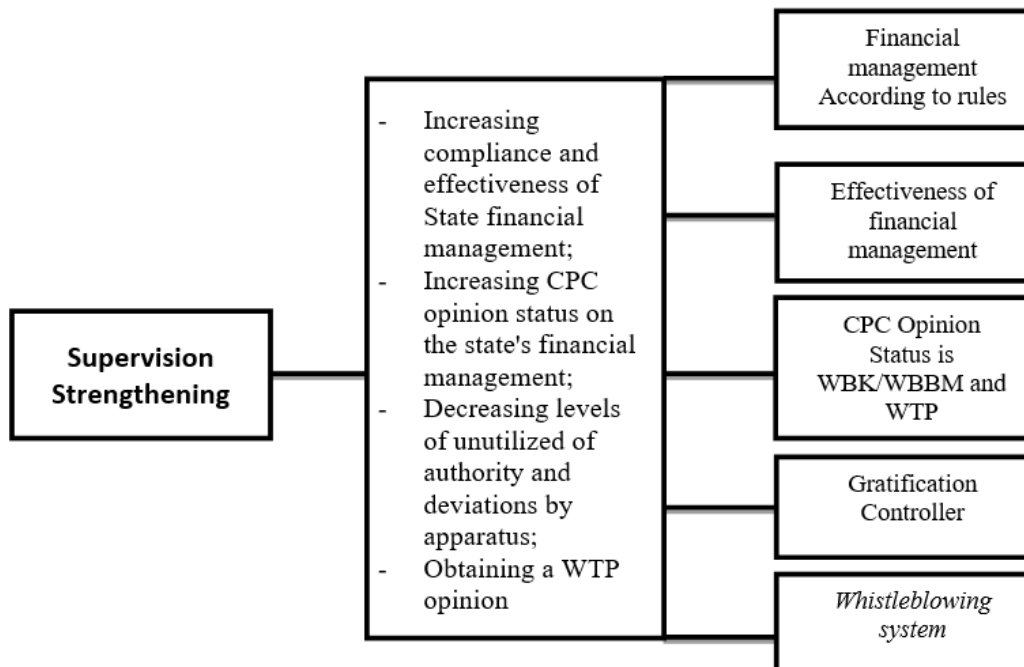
Supervision Strengthening

- Increasing compliance and effectiveness of State financial management;
- Increasing CPC opinion status on the state's financial management;
- Decreasing levels of unutilized of authority and deviations by apparatus;
- Obtaining a WTP opinion

Financial management According to rules

Effectiveness of financial management

CPC Opinion Status is WBK/WBBM and WTP

Gratification Controller

*Whistleblowing system*